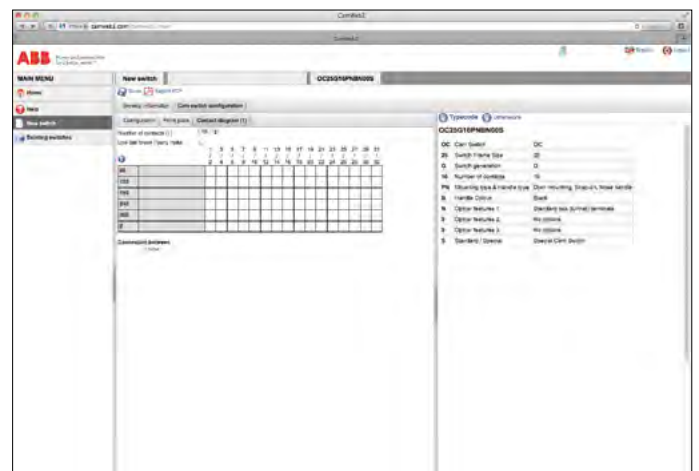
CamWeb2

camweb2.com

ABB

MAIN MENU

Home

Help

New switch

Existing switches

New switch

OC25G16PNBN00S

Save Export PDF

General information Cam switch configuration

Configuration Print plate Contact diagram (1)

Number of contacts (1) 16

Typecode Dimensions

OC25G16PNBN00S

| | | |
|---|---|---|
| OC | Cam Switch | OC |
| 25 | Switch Frame Size | 25 |
| G | Switch generation | G |
| 16 | Number of contacts | 16 |
| PN | Mounting type & handle type | Door mounting, Snap-on, Nose handle |
| B | Handle Colour | Black |
| N | Option features 1 | Standard (screw) terminals |
| 0 | Option features 2 | No options |
| 0 | Option features 3 | No options |
| S | Standard / Special | Special Cam Switch |

1 3 5 7 9 11 13 15 17 19 21 23 25 27 29 31
2 4 6 8 10 12 14 16 18 20 22 24 26 28 30 32

Connection between